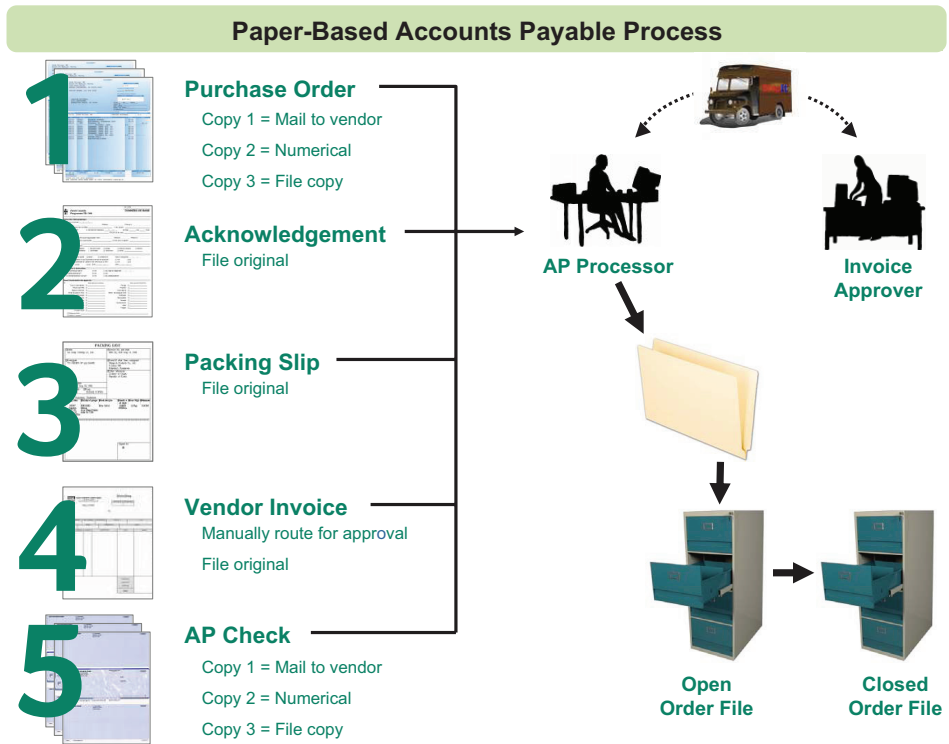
Paper-Based Accounts Payable Process

1
Purchase Order
Copy 1 = Mail to vendor
Copy 2 = Numerical
Copy 3 = File copy

2
Acknowledgement
File original

3
Packing Slip
File original

4
Vendor Invoice
Manually route for approval
File original

5
AP Check
Copy 1 = Mail to vendor
Copy 2 = Numerical
Copy 3 = File copy

AP Processor

Invoice Approver

Open Order File

Closed Order File